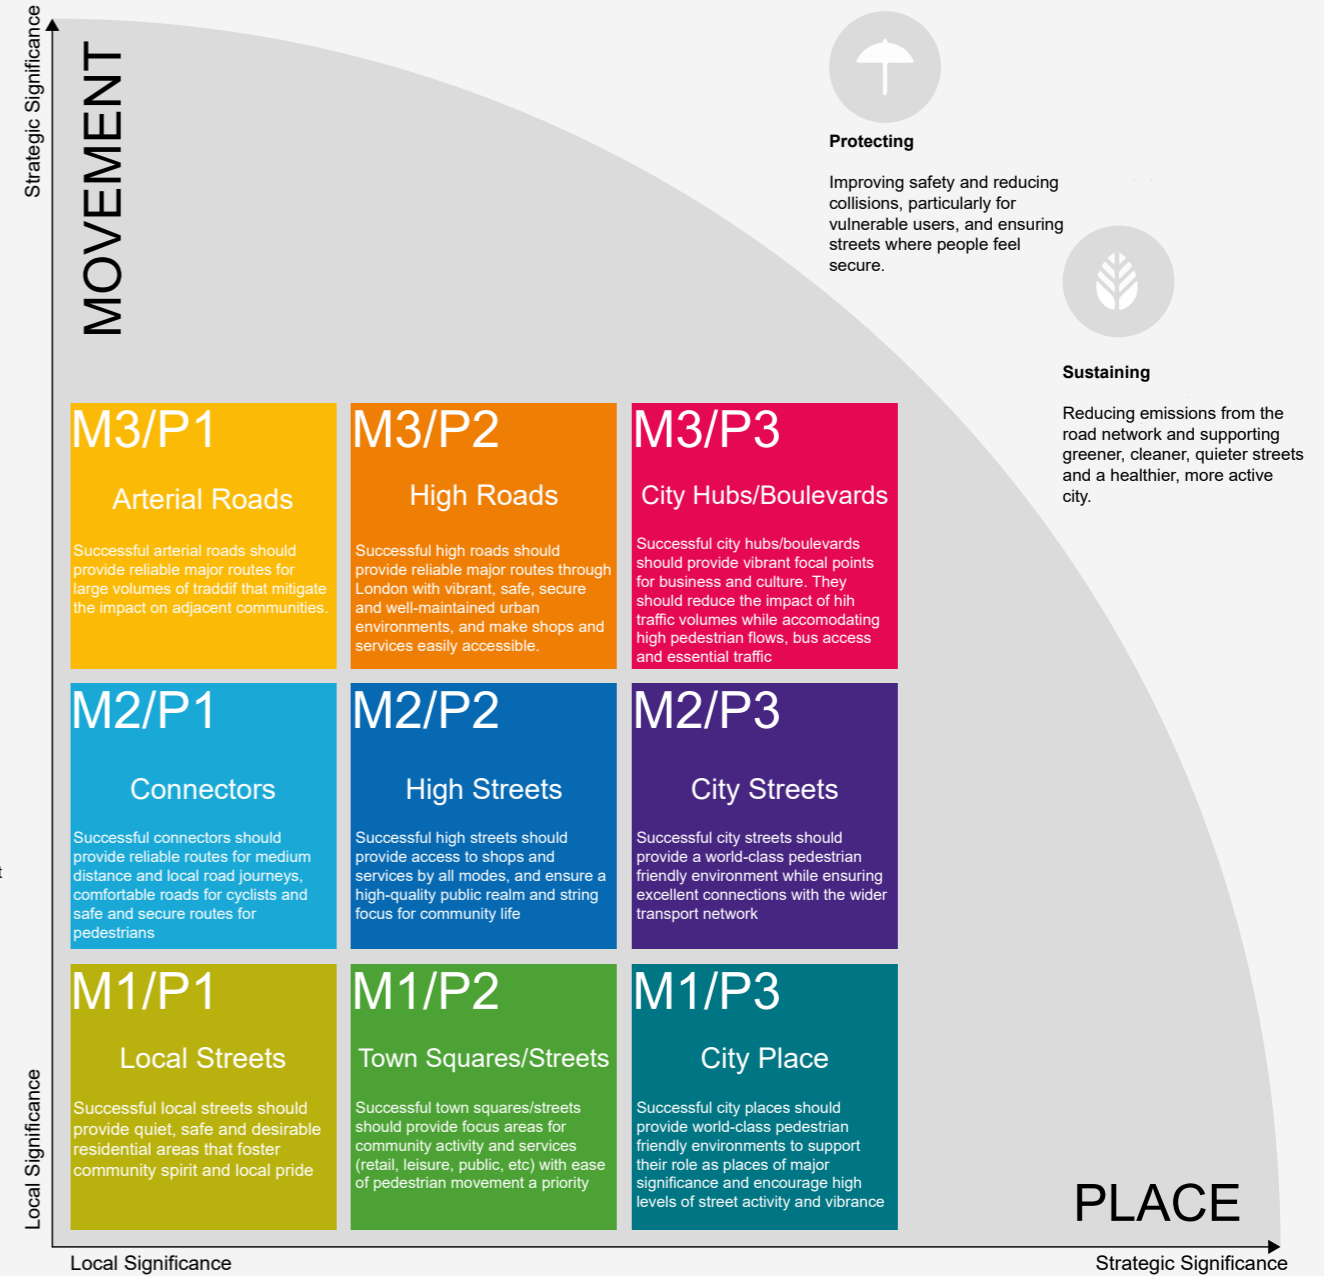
Strategic Significance

MOVEMENT

Protecting

Improving safety and reducing collisions, particularly for vulnerable users, and ensuring streets where people feel secure.

Sustaining

Reducing emissions from the road network and supporting greener, cleaner, quieter streets and a healthier, more active city.

M3/P1

Arterial Roads

Successful arterial roads should provide reliable major routes for large volumes of traddif that mitigate the impact on adjacent communities.

M3/P2

High Roads

Successful high roads should provide reliable major routes through London with vibrant, safe, secure and well-maintained urban environments, and make shops and services easily accessible.

M3/P3

City Hubs/Boulevards

Successful city hubs/boulevards should provide vibrant focal points for business and culture. They should reduce the impact of hih traffic volumes while accomodating high pedestrian flows, bus access and essential traffic

M2/P1

Connectors

Successful connectors should provide reliable routes for medium distance and local road journeys, comfortable roads for cyclists and safe and secure routes for pedestrians

M2/P2

High Streets

Successful high streets should provide access to shops and services by all modes, and ensure a high-quality public realm and string focus for community life

M2/P3

City Streets

Successful city streets should provide a world-class pedestrian friendly environment while ensuring excellent connections with the wider transport network

M1/P1

Local Streets

Successful local streets should provide quiet, safe and desirable residential areas that foster community spirit and local pride

M1/P2

Town Squares/Streets

Successful town squares/streets should provide focus areas for community activity and services (retail, leisure, public, etc) with ease of pedestrian movement a priority

M1/P3

City Place

Successful city places should provide world-class pedestrian friendly environments to support their role as places of major significance and encourage high levels of street activity and vibrance

PLACE

Local Significance

Local Significance

Strategic Significance